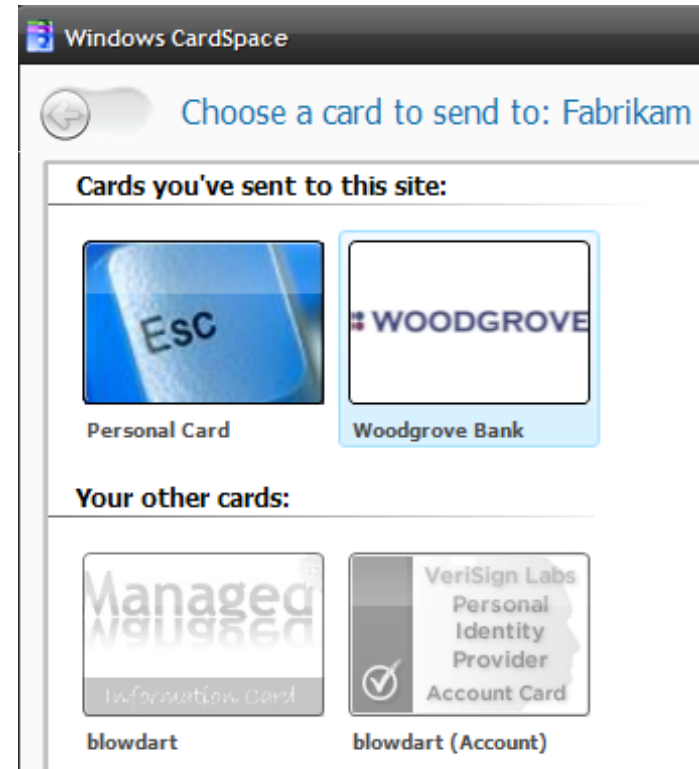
Windows CardSpace

Choose a card to send to: Fabrikam

Cards you've sent to this site:

Esc

Personal Card

WOODGROVE

Woodgrove Bank

Your other cards:

Managed

Information Card

blowdart

VeriSign Labs Personal Identity Provider Account Card

blowdart (Account)